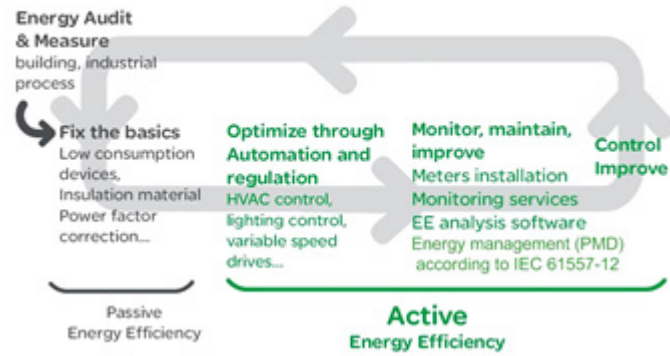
Energy Audit & Measure
building, industrial process

Fix the basics
Low consumption devices,
Insulation material
Power factor correction...

Optimize through Automation and regulation
HVAC control, lighting control, variable speed drives...

Monitor, maintain, improve
Meters installation
Monitoring services
EE analysis software
Energy management (PMD) according to IEC 61557-12

Control Improve

Passive
Energy Efficiency

Active
Energy Efficiency